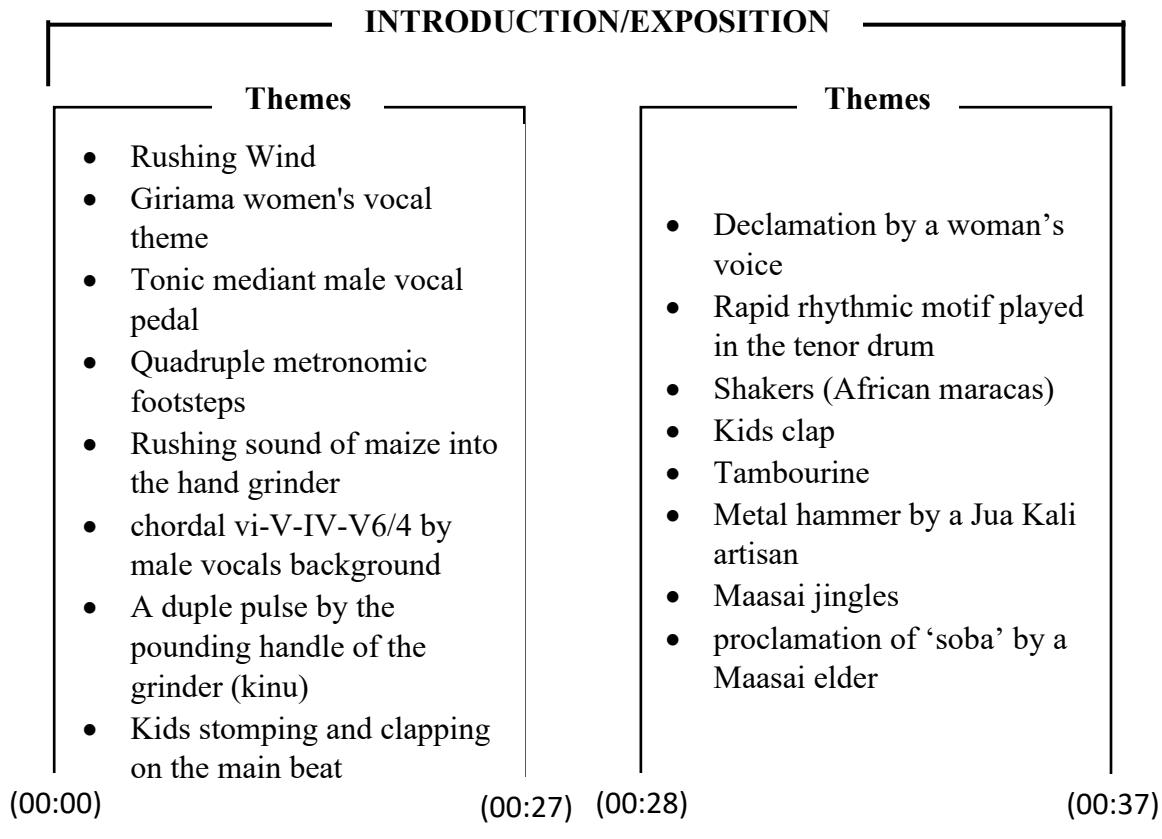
INTRODUCTION/EXPOSITION

Themes

- Rushing Wind
- Giriama women's vocal theme
- Tonic mediant male vocal pedal
- Quadruple metronomic footsteps
- Rushing sound of maize into the hand grinder
- chordal vi-V-IV-V6/4 by male vocals background
- A duple pulse by the pounding handle of the grinder (kinu)
- Kids stomping and clapping on the main beat

(00:00) (00:27)

Themes

- Declamation by a woman's voice
- Rapid rhythmic motif played in the tenor drum
- Shakers (African maracas)
- Kids clap
- Tambourine
- Metal hammer by a Jua Kali artisan
- Maasai jingles
- proclamation of 'soba' by a Maasai elder

(00:28) (00:37)